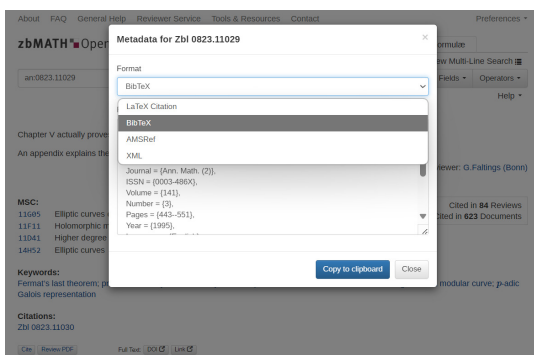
About FAQ General Help Reviewer Service Tools & Resources Contact Preferences

zbMATH Open

Metadata for Zbl 0823.11029

×

Format

BibTeX

LaTeX Citation
BibTeX
AMSRef
XML

Journal = {Ann. Math. (2)},
ISSN = {0003-486X},
Volume = {141},
Number = {3},
Pages = {443--551},
Year = {1995},

Copy to clipboard Close

ormulæ

ew Multi-Line Search

Fields Operators

Help

an:0823.11029

Chapter V actually prove

An appendix explains the

iewer: G.Faltings (Bonn)

MSC:
11G05 Elliptic curves
11F11 Holomorphic m
11D41 Higher degree
14H52 Elliptic curves

Cited in 84 Reviews
Cited in 623 Documents

Keywords:
Fermat's last theorem; p modular curve; p-adic Galois representation

Citations:
Zbl 0823.11030

Cite Review PDF Full Text: DOI Link